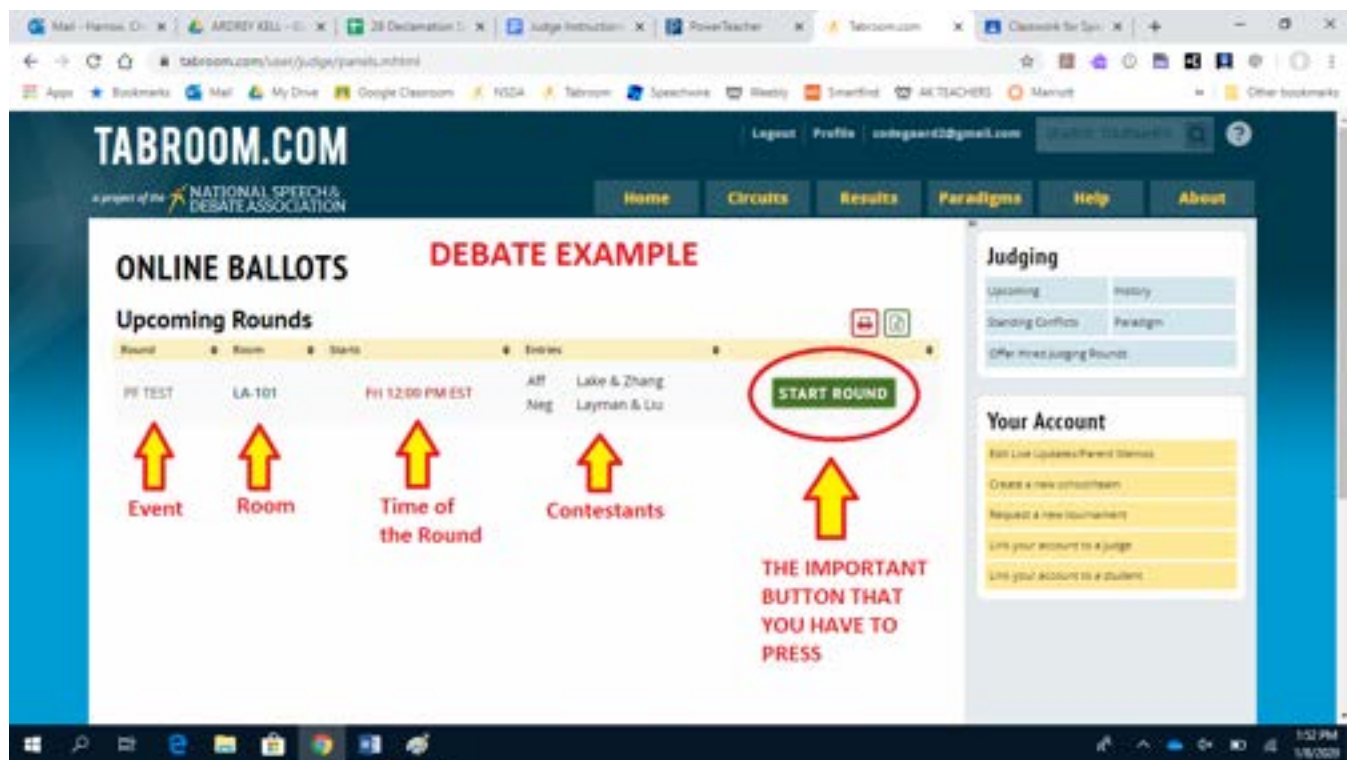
Mail - Hanson, Cr... | ARDREY KELL - C... | 28 Declamation ... | Judge Instruction... | PowerTeacher | Tabroom.com | Classwork for Sp... | +

tabroom.com/user/judge/panels.mhtml

Apps | Bookmarks | Mail | My Drive | Google Classroom | NSDA | Tabroom | Speechwire | Weebly | Smartfind | AK TEACHERS | Marriott | Other bookmarks

TABROOM.COM

a project of the NATIONAL SPEECH & DEBATE ASSOCIATION

Logout | Profile | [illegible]@gmail.com

Home | Circuits | Results | Paradigms | Help | About

ONLINE BALLOTS

DEBATE EXAMPLE

Upcoming Rounds

| Round | Room | Starts | Entries | |
|---|---|---|---|---|
| PF TEST | LA-101 | Fri 12:00 PM EST | Aff Lake & Zhang<br>Neg Layman & Liu | START ROUND |

Event

Room

Time of the Round

Contestants

THE IMPORTANT BUTTON THAT YOU HAVE TO PRESS

Judging

Upcoming | History

Standing Conflicts | Paradigm

Offer Hired Judging Rounds

Your Account

Edit Live Updates/Parent Memos

Create a new school/team

Request a new tournament

Link your account to a judge

Link your account to a student

1:52 PM
1/8/2020